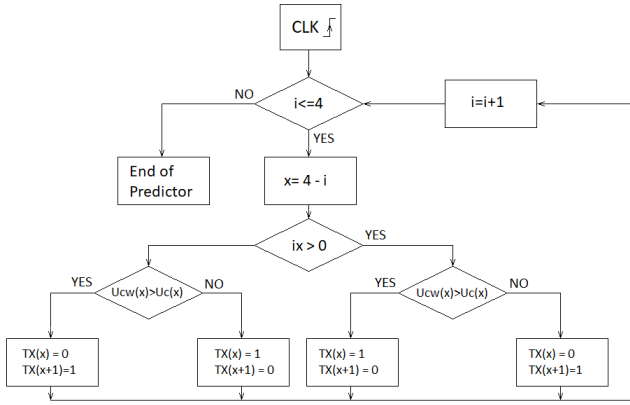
CLK

NO

i<=4

i=i+1

YES

End of Predictor

x= 4 - i

ix > 0

YES

YES

Ucw(x)>Uc(x)

NO

YES

Ucw(x)>Uc(x)

NO

TX(x) = 0
TX(x+1)=1

TX(x) = 1
TX(x+1) = 0

TX(x) = 1
TX(x+1) = 0

TX(x) = 0
TX(x+1)=1